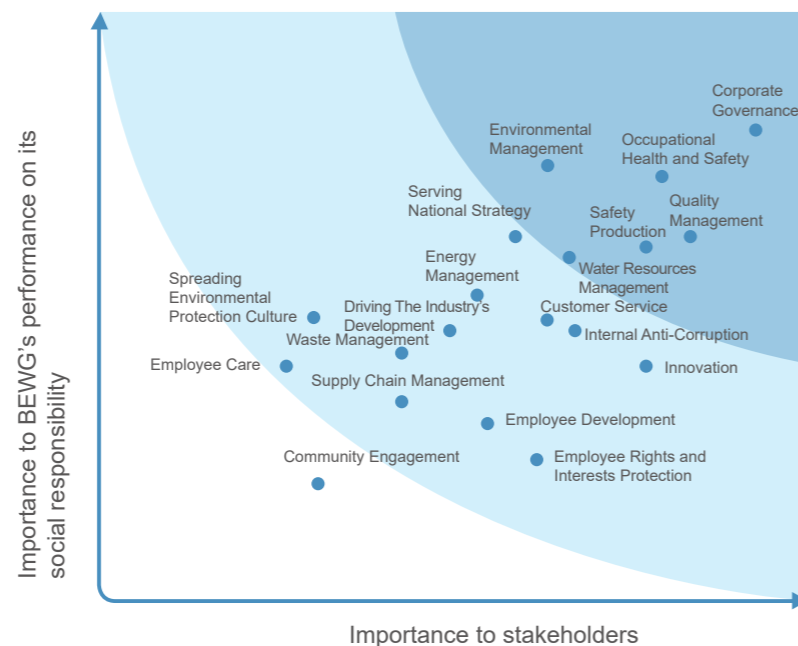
Importance to BEWG's performance on its social responsibility

Corporate Governance

Environmental Management

Occupational Health and Safety

Serving National Strategy

Safety Production

Quality Management

Energy Management

Water Resources Management

Spreading Environmental Protection Culture

Driving The Industry's Development

Customer Service

Internal Anti-Corruption

Waste Management

Employee Care

Innovation

Supply Chain Management

Employee Development

Community Engagement

Employee Rights and Interests Protection

Importance to stakeholders